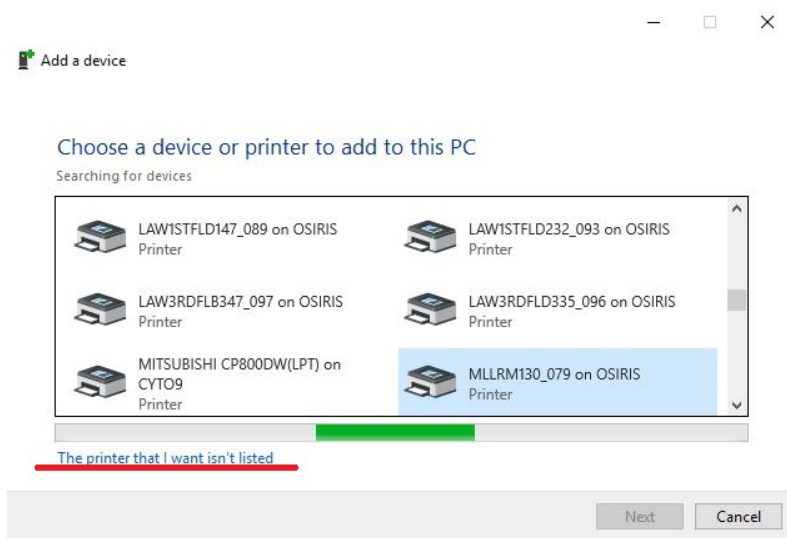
Add a device

Choose a device or printer to add to this PC

Searching for devices

LAW1STFLD147_089 on OSIRIS
Printer

LAW1STFLD232_093 on OSIRIS
Printer

LAW3RDFLB347_097 on OSIRIS
Printer

LAW3RDFLD335_096 on OSIRIS
Printer

MITSUBISHI CP800DW(LPT) on CYTO9
Printer

MLLRM130_079 on OSIRIS
Printer

The printer that I want isn't listed

Next

Cancel